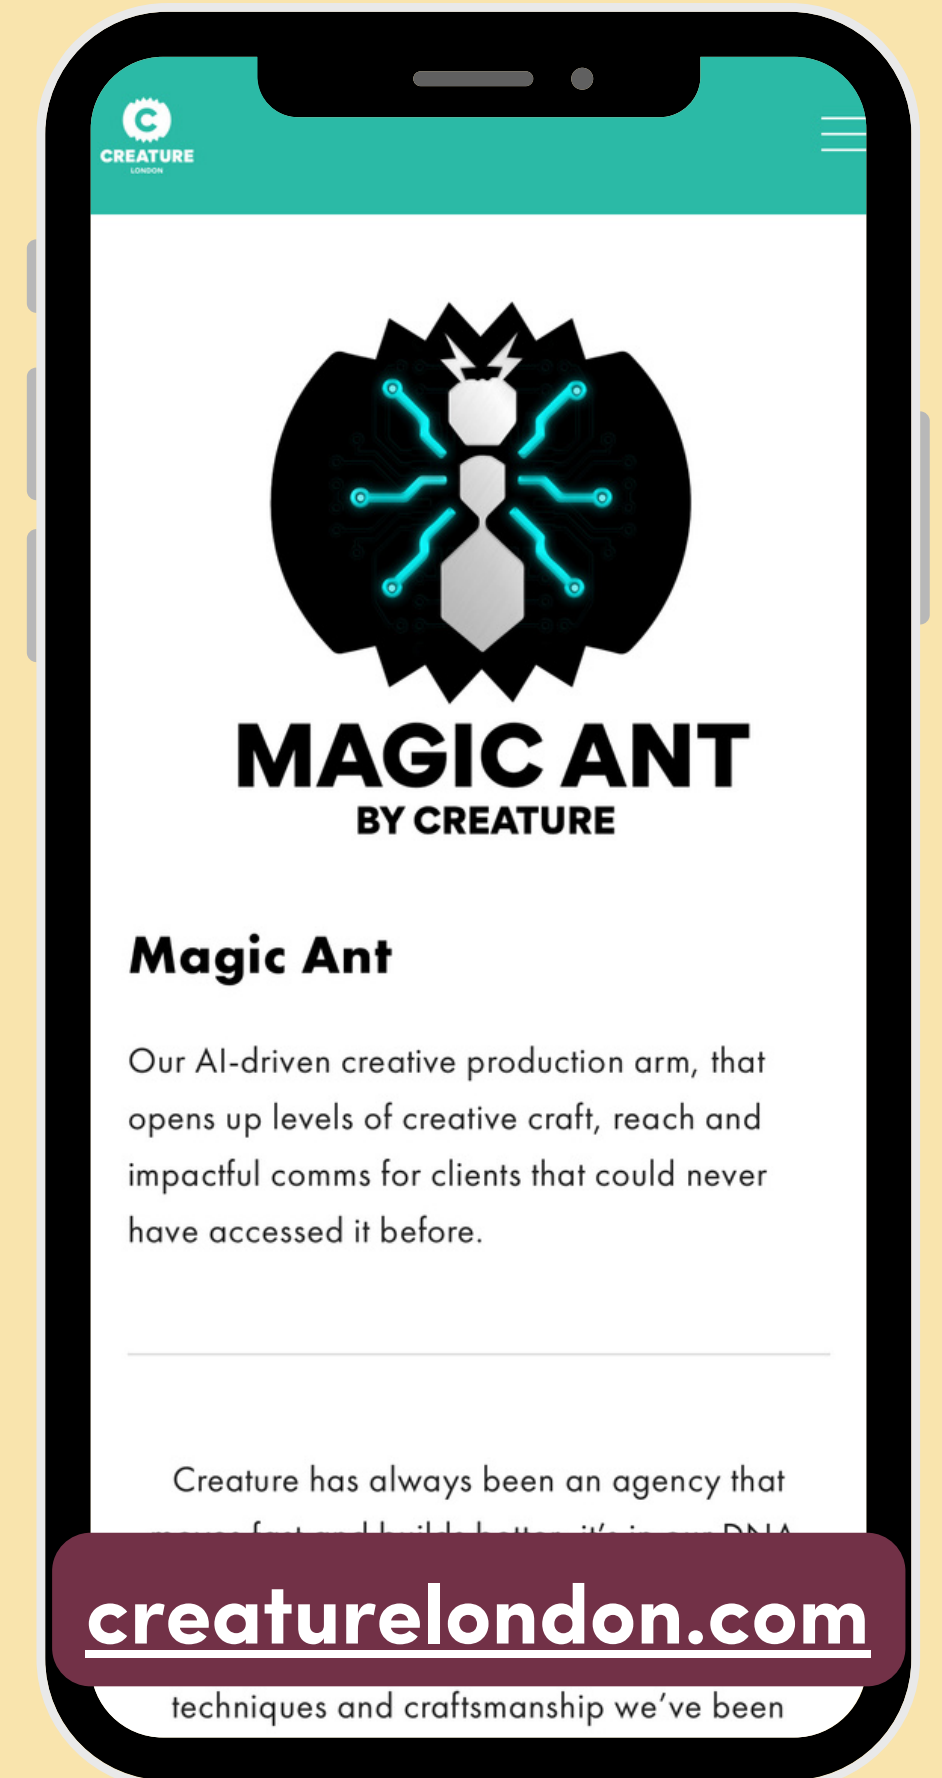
CREATURE
LONDON

MAGIC ANT
BY CREATURE

Magic Ant

Our AI-driven creative production arm, that opens up levels of creative craft, reach and impactful comms for clients that could never have accessed it before.

Creature has always been an agency that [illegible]

creaturelondon.com

techniques and craftsmanship we've been